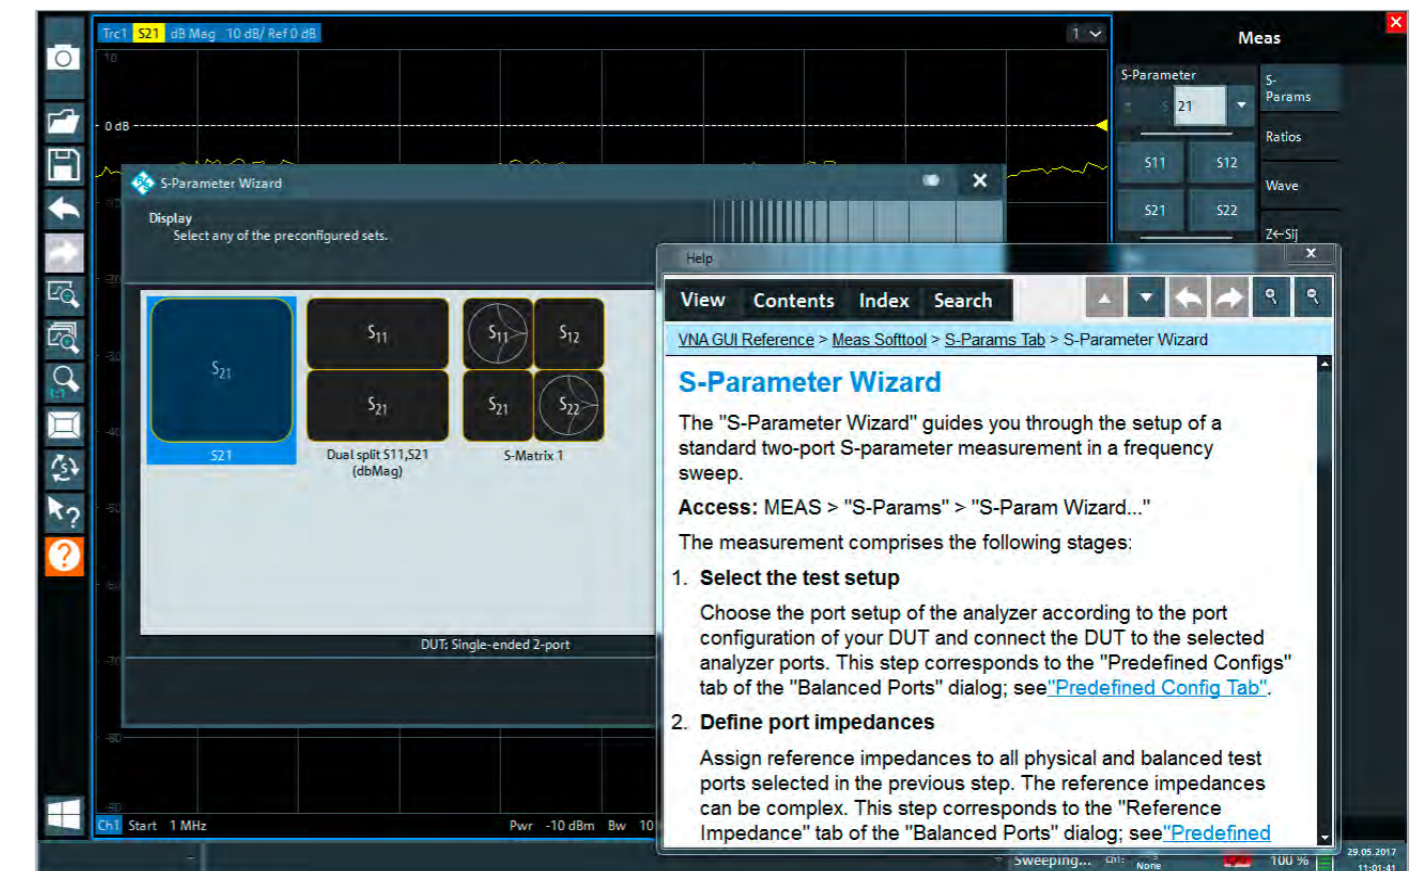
Trc1 S21 dB Mag 10 dB/ Ref 0 dB

1

Meas

S-Parameter

21

S-Params

Ratios

Wave

S11 S12

S21 S22

Z←Sij

0 dB

S-Parameter Wizard

Display
Select any of the preconfigured sets.

$S_{21}$
S21

$S_{11}$
$S_{21}$
Dual split S11,S21 (dbMag)

$S_{11}$ $S_{12}$
$S_{21}$ $S_{22}$
S-Matrix 1

DUT: Single-ended 2-port

Help

View Contents Index Search

VNA GUI Reference > Meas Softtool > S-Params Tab > S-Parameter Wizard

S-Parameter Wizard

The "S-Parameter Wizard" guides you through the setup of a standard two-port S-parameter measurement in a frequency sweep.

Access: MEAS > "S-Params" > "S-Param Wizard..."

The measurement comprises the following stages:

1. Select the test setup

Choose the port setup of the analyzer according to the port configuration of your DUT and connect the DUT to the selected analyzer ports. This step corresponds to the "Predefined Configs" tab of the "Balanced Ports" dialog; see"Predefined Config Tab".

2. Define port impedances

Assign reference impedances to all physical and balanced test ports selected in the previous step. The reference impedances can be complex. This step corresponds to the "Reference Impedance" tab of the "Balanced Ports" dialog; see"Predefined

Ch1 Start 1 MHz Pwr -10 dBm Bw 10

Sweeping... Ch1: None 100 % 29.05.2017 11:01:41